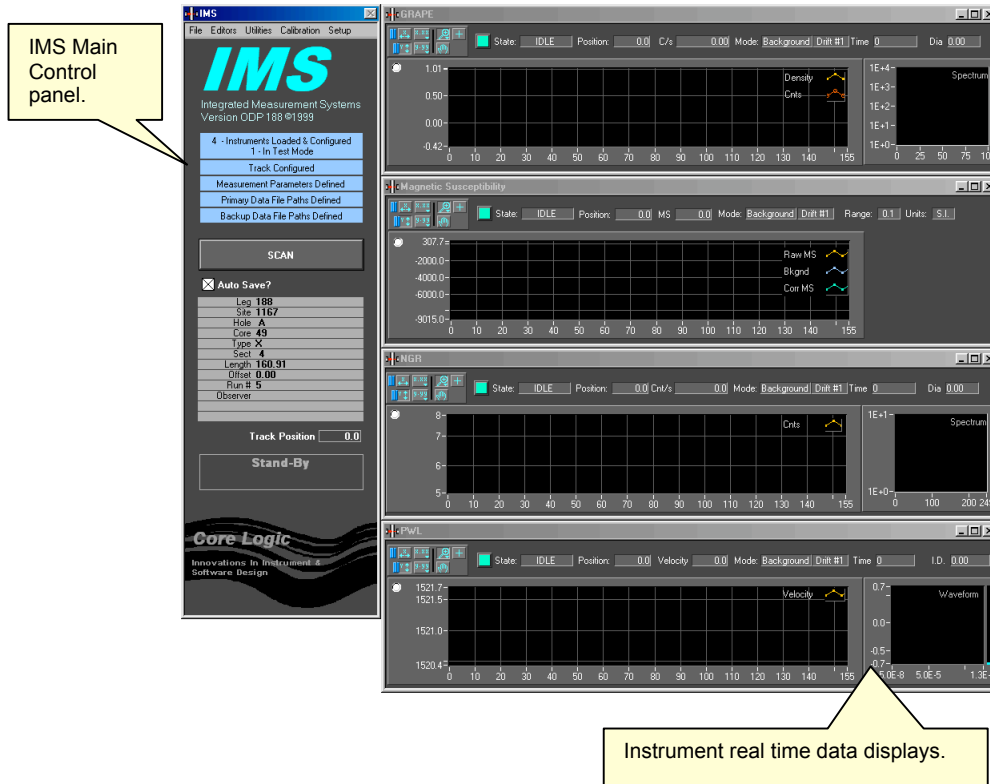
IMS Main Control panel.

IMS
File Editors Utilities Calibration Setup
IMS
Integrated Measurement Systems
Version ODP 188 ©1999
4 - Instruments Loaded & Configured
1 - In Test Mode
Track Configured
Measurement Parameters Defined
Primary Data File Paths Defined
Backup Data File Paths Defined
SCAN
Auto Save?
Leg 188
Site 1167
Hole A
Core 49
Type X
Sect 4
Length 160.91
Offset 0.00
Run # 5
Observer
Track Position 0.0
Stand-By
Core Logic
Innovations In Instrument & Software Design

GRAPE
State: IDLE Position: 0.0 C/s 0.00 Mode: Background Drift #1 Time 0 Dia 0.00
1.01 0.50 0.00 -0.42
0 10 20 30 40 50 60 70 80 90 100 110 120 130 140 155
Density
Cnts
1E+4 1E+3 1E+2 1E+1 1E+0
Spectrum
0 25 50 75 10

Magnetic Susceptibility
State: IDLE Position: 0.0 MS 0.0 Mode: Background Drift #1 Range: 0.1 Units: S.I.
307.7 -2000.0 -4000.0 -6000.0 -9015.0
0 10 20 30 40 50 60 70 80 90 100 110 120 130 140 155
Raw MS
Bkgnd
Corr MS

NGR
State: IDLE Position: 0.0 Cnt/s 0.0 Mode: Background Drift #1 Time 0 Dia 0.00
8 7 6 5
0 10 20 30 40 50 60 70 80 90 100 110 120 130 140 155
Cnts
1E+1 1E+0
Spectrum
0 100 200 25

PWL
State: IDLE Position: 0.0 Velocity 0.0 Mode: Background Drift #1 Time 0 I.D. 0.00
1521.7 1521.5 1521.0 1520.4
0 10 20 30 40 50 60 70 80 90 100 110 120 130 140 155
Velocity
0.7 0.0 -0.5 -0.7
Waveform
5.0E-8 5.0E-5 1.3E

Instrument real time data displays.